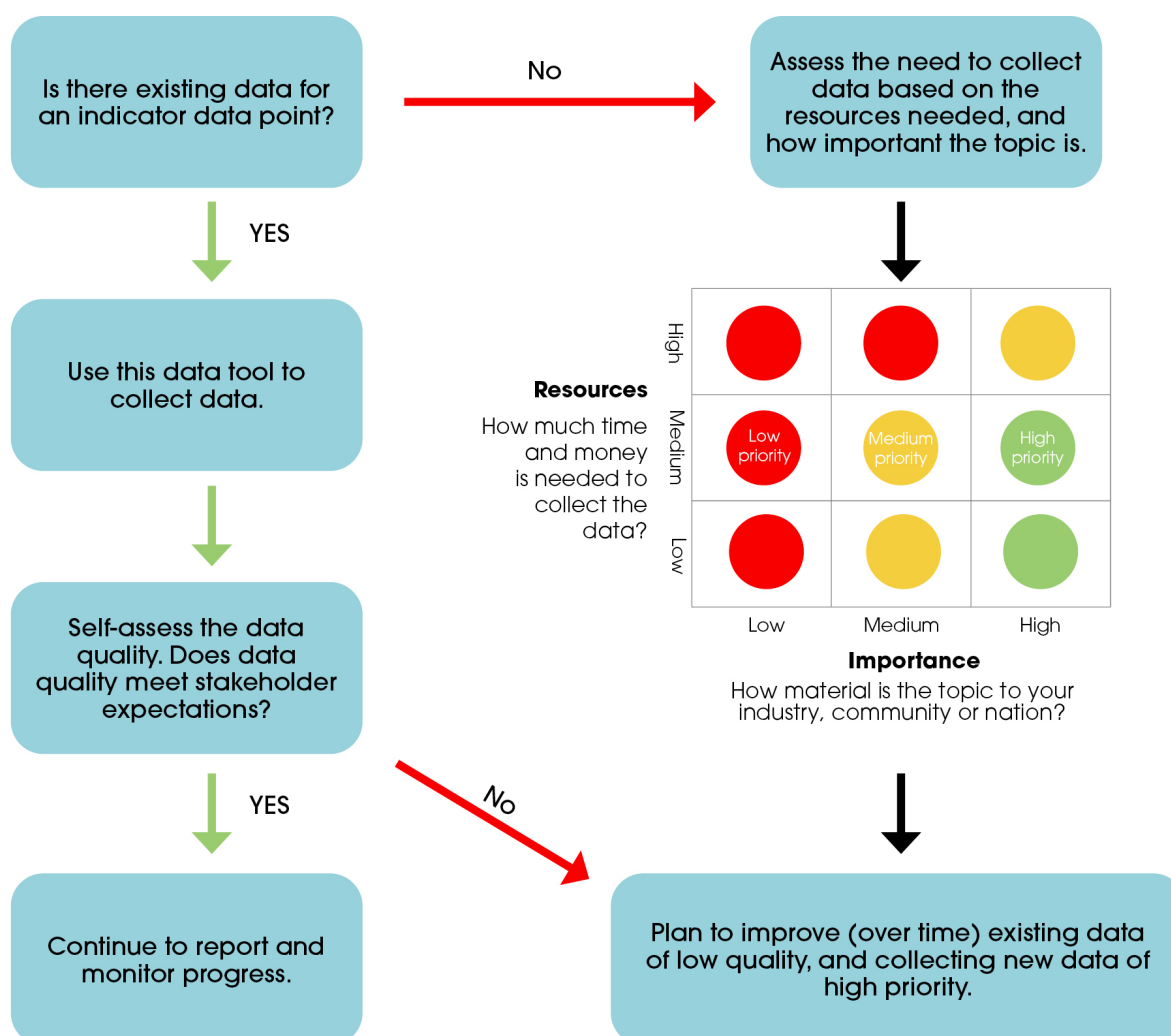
Is there existing data for an indicator data point?

No

Assess the need to collect data based on the resources needed, and how important the topic is.

YES

Use this data tool to collect data.

Resources

How much time and money is needed to collect the data?

High

Medium

Low

Low priority

Medium priority

High priority

Low

Medium

High

Importance

How material is the topic to your industry, community or nation?

Self-assess the data quality. Does data quality meet stakeholder expectations?

YES

No

Continue to report and monitor progress.

Plan to improve (over time) existing data of low quality, and collecting new data of high priority.